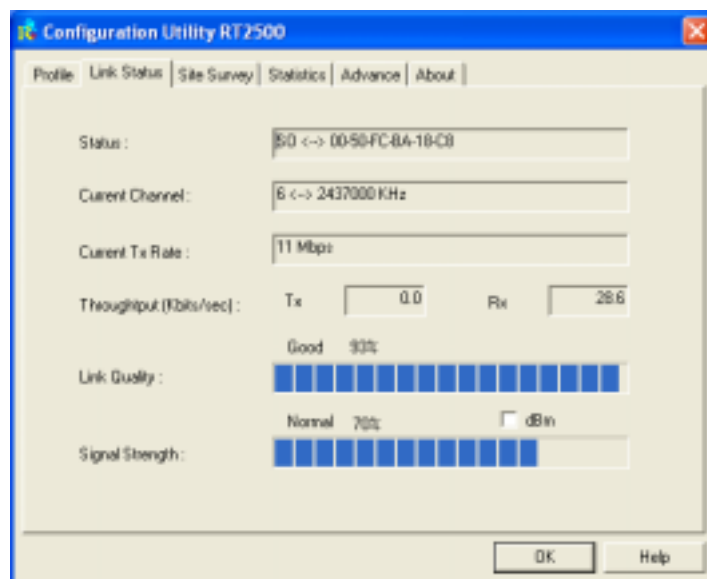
Configuration Utility RT2500

Profile | Link Status | Site Survey | Statistics | Advance | About

Status : 
BO <--> 00-50-FC-BA-18-C8

Current Channel : 
6 <--> 2437000 KHz

Current Tx Rate : 
11 Mbps

Thoughtput (Kbits/sec) : Tx 0.0 Rx 28.6

Good 93%

Link Quality :

Normal 70%

dBm

Signal Strength :

OK

Help